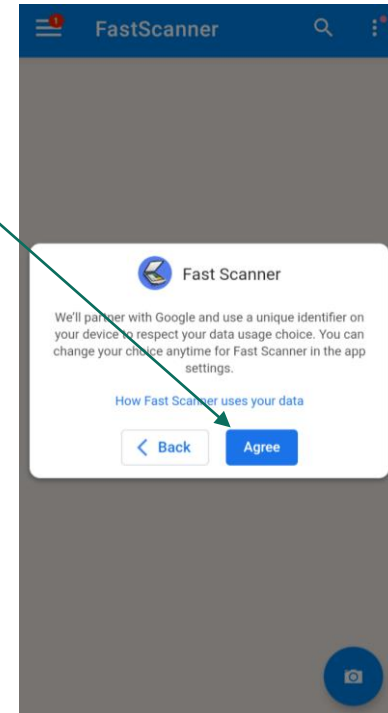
FastScanner

Fast Scanner

We'll partner with Google and use a unique identifier on your device to respect your data usage choice. You can change your choice anytime for Fast Scanner in the app settings.

How Fast Scanner uses your data

Back

Agree